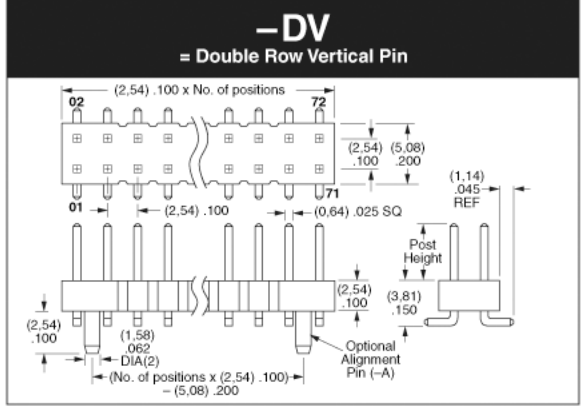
–DV
= Double Row Vertical Pin

(2,54) .100 x No. of positions

02

72

(2,54) .100

(5,08) .200

71

01

(2,54) .100

(0,64) .025 SQ

(1,14) .045 REF

Post Height

(2,54) .100

(3,81) .150

(2,54) .100

(1,58) .062 DIA(2)

Optional Alignment Pin (–A)

(No. of positions x (2,54) .100) – (5,08) .200